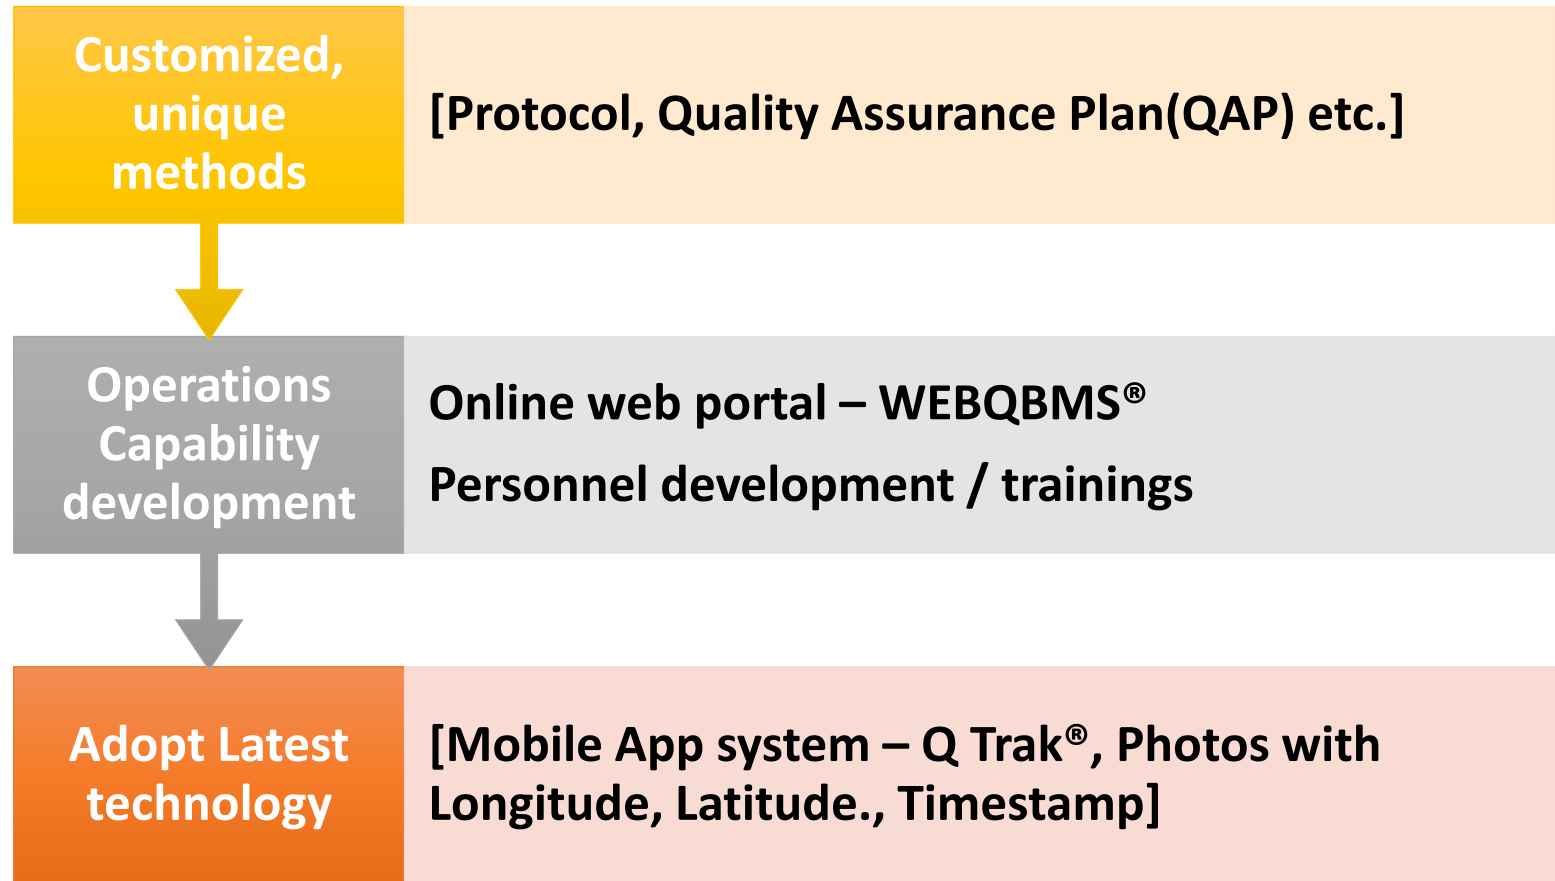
Customized, unique methods

[Protocol, Quality Assurance Plan(QAP) etc.]

Operations Capability development

Online web portal – WEBQBMS®

Personnel development / trainings

Adopt Latest technology

[Mobile App system – Q Trak®, Photos with Longitude, Latitude., Timestamp]